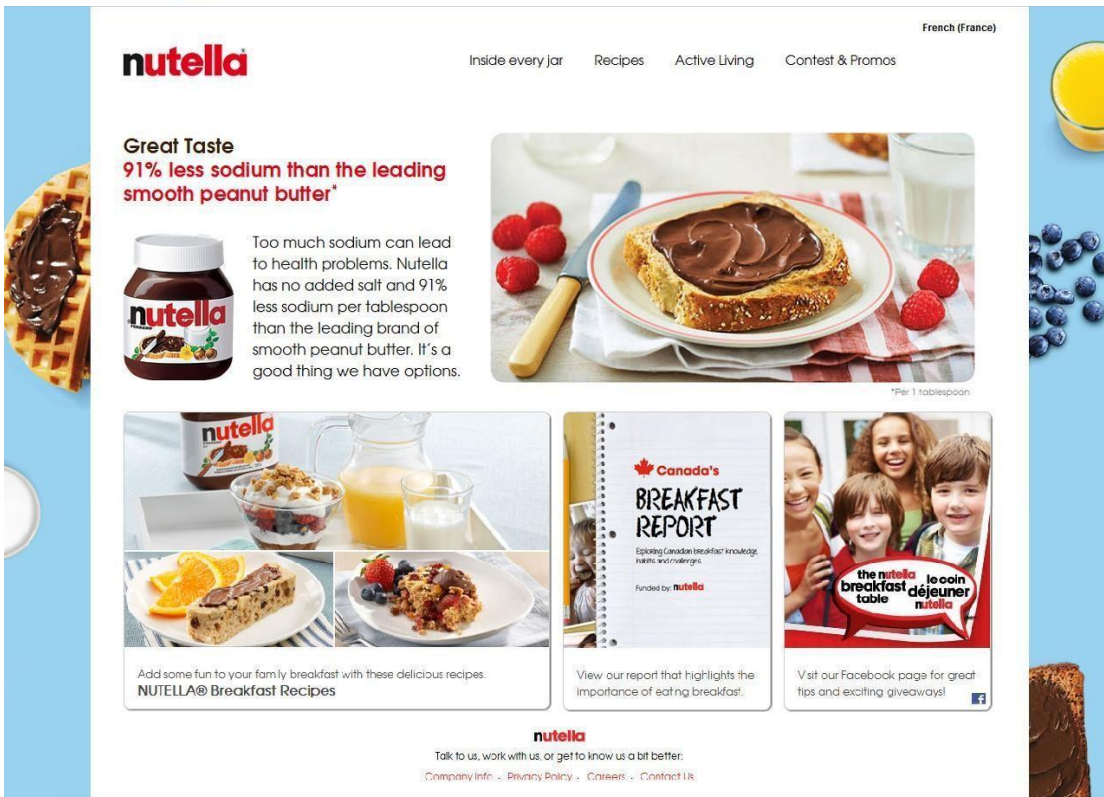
French (France)

nutella

Inside every jar Recipes Active Living Contest & Promos

Great Taste
91% less sodium than the leading smooth peanut butter*

Too much sodium can lead to health problems. Nutella has no added salt and 91% less sodium per tablespoon than the leading brand of smooth peanut butter. It's a good thing we have options.

*Per 1 tablespoon

Add some fun to your family breakfast with these delicious recipes.
NUTELLA® Breakfast Recipes

Canada's BREAKFAST REPORT
Exploring Canadian breakfast knowledge, habits and challenges.
Funded by: nutella

View our report that highlights the importance of eating breakfast.

the nutella breakfast table
le coin déjeuner nutella

Visit our Facebook page for great tips and exciting giveaways!

nutella
Talk to us, work with us, or get to know us a bit better:
Company Info · Privacy Policy · Careers · Contact Us